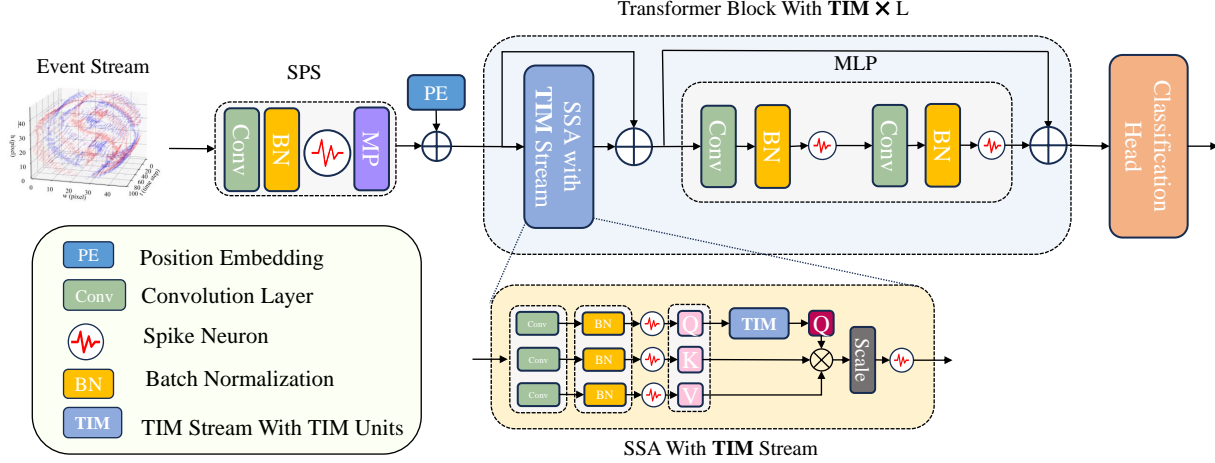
Transformer Block With **TIM** ✕ L

Event Stream

SPS

Conv BN MP

PE

SSA with TIM Stream

MLP

Conv BN Conv BN

Classification Head

h (pixel) w (pixel) t (time step)

PE Position Embedding

Conv Convolution Layer

Spike Neuron

BN Batch Normalization

TIM TIM Stream With TIM Units

Conv Conv Conv BN BN BN Q K V TIM Q Scale

SSA With **TIM** Stream